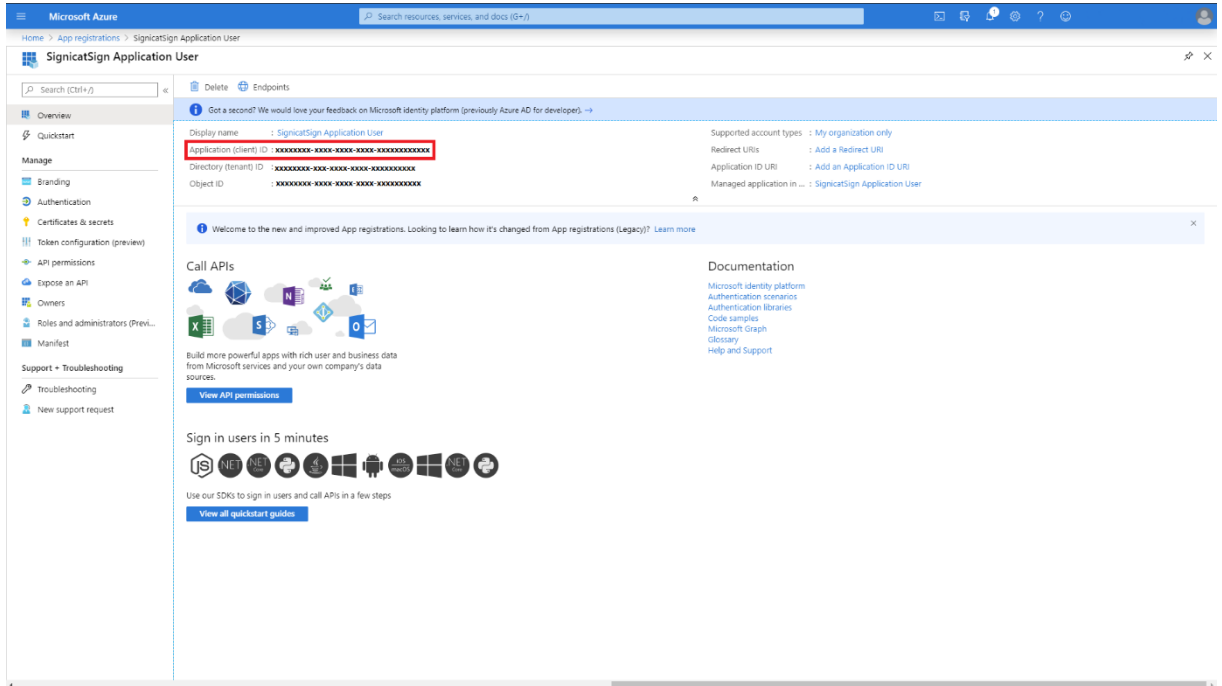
Microsoft Azure

Search resources, services, and docs (G+/)

Home > App registrations > SignicatSign Application User

SignicatSign Application User

Search (Ctrl+/)

Overview
Quickstart
Manage
Branding
Authentication
Certificates & secrets
Token configuration (preview)
API permissions
Expose an API
Owners
Roles and administrators (Previ...
Manifest
Support + Troubleshooting
Troubleshooting
New support request

Delete Endpoints

Got a second? We would love your feedback on Microsoft identity platform (previously Azure AD for developer). →

Display name : SignicatSign Application User
Application (client) ID : xxxxxxxx-xxxx-xxxx-xxxx-xxxxxxxxxxxx
Directory (tenant) ID : xxxxxxxx-xxx-xxxx-xxxx-xxxxxxxxxx
Object ID : xxxxxxxx-xxxx-xxxx-xxxx-xxxxxxxxxx

Supported account types : My organization only
Redirect URIs : Add a Redirect URI
Application ID URI : Add an Application ID URI
Managed application in ... : SignicatSign Application User

Welcome to the new and improved App registrations. Looking to learn how it's changed from App registrations (Legacy)? Learn more

Call APIs

Build more powerful apps with rich user and business data from Microsoft services and your own company's data sources.

View API permissions

Documentation

Microsoft identity platform
Authentication scenarios
Authentication libraries
Code samples
Microsoft Graph
Glossary
Help and Support

Sign in users in 5 minutes

Use our SDKs to sign in users and call APIs in a few steps

View all quickstart guides